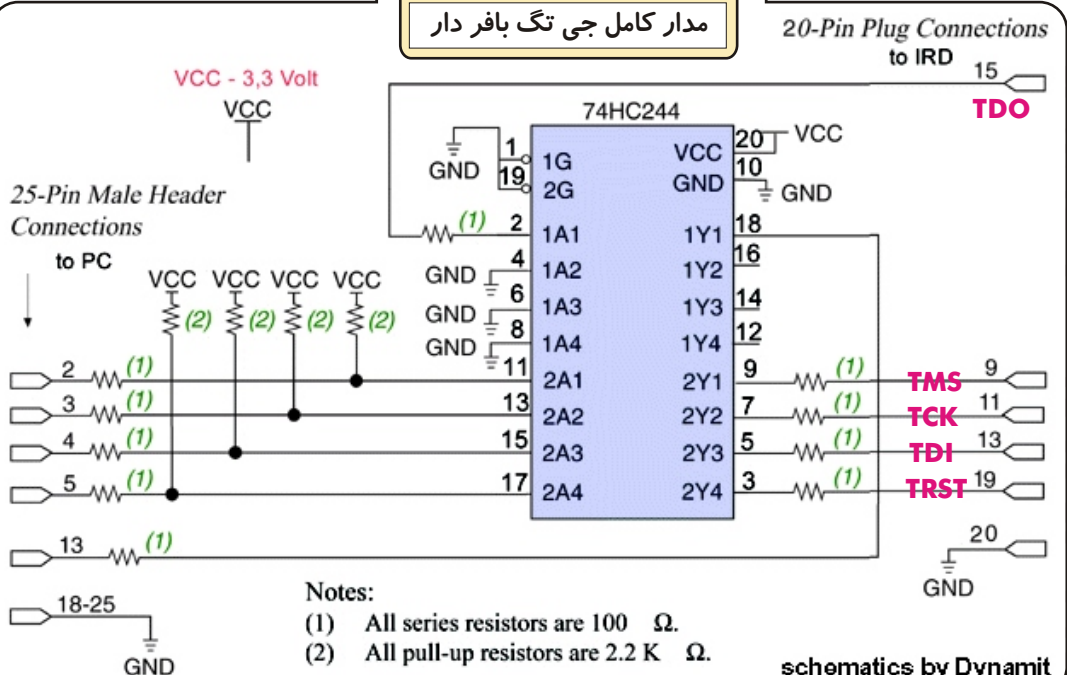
مدار کامل جی تگ بافر دار

20-Pin Plug Connections
to IRD

VCC - 3,3 Volt
VCC

74HC244

15
TDO

25-Pin Male Header Connections
to PC

GND
1 1G
19 2G
VCC 20 VCC
GND 10 GND

(1) 2 1A1 1Y1 18
GND 4 1A2 1Y2 16
GND 6 1A3 1Y3 14
GND 8 1A4 1Y4 12
11 2A1 2Y1 9
13 2A2 2Y2 7
15 2A3 2Y3 5
17 2A4 2Y4 3

VCC VCC VCC VCC
(2) (2) (2) (2)

2 (1)
3 (1)
4 (1)
5 (1)

(1) TMS 9
(1) TCK 11
(1) TDI 13
(1) TRST 19

13 (1)

20
GND

18-25
GND

Notes:
(1) All series resistors are 100 Ω.
(2) All pull-up resistors are 2.2 K Ω.

schematics by Dynamit